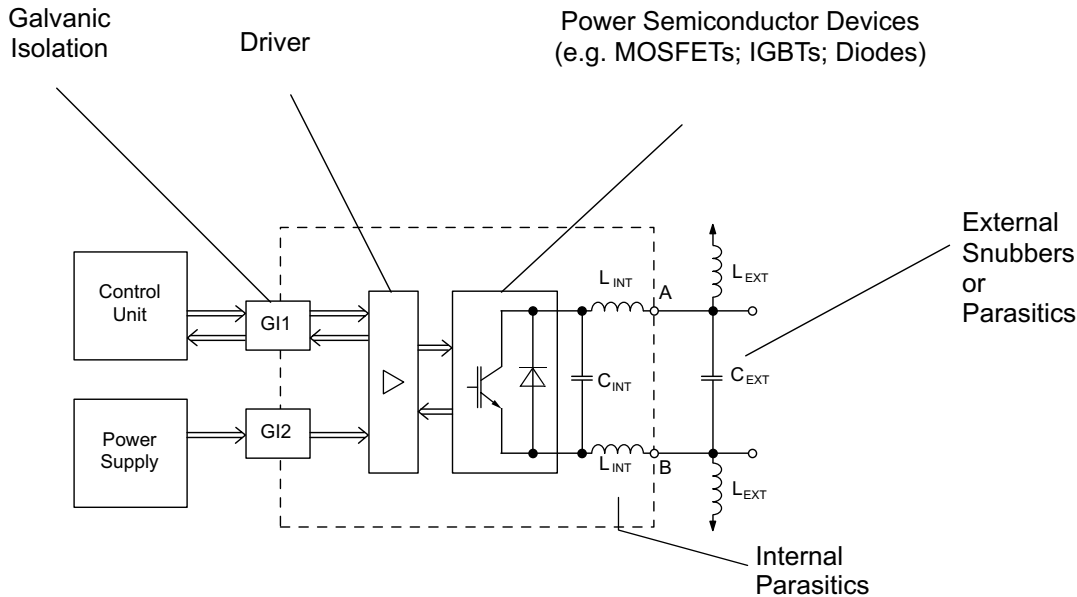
Galvanic Isolation

Driver

Power Semiconductor Devices (e.g. MOSFETs; IGBTs; Diodes)

External Snubbers or Parasitics

Control Unit

GI1

Power Supply

GI2

$L_{INT}$

A

$C_{INT}$

$L_{INT}$

B

$L_{EXT}$

$C_{EXT}$

$L_{EXT}$

Internal Parasitics